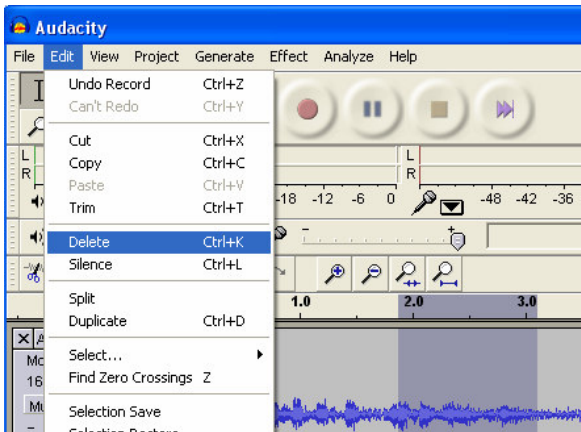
Audacity

File Edit View Project Generate Effect Analyze Help

Undo Record Ctrl+Z
Can't Redo Ctrl+Y

Cut Ctrl+X
Copy Ctrl+C
Paste Ctrl+V
Trim Ctrl+T

Delete Ctrl+K
Silence Ctrl+L

Split
Duplicate Ctrl+D

Select...
Find Zero Crossings Z

Selection Save
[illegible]

L
R
L
R
-18 -12 -6 0
-48 -42 -36
1.0
2.0
3.0
X
Mo
16
Mu